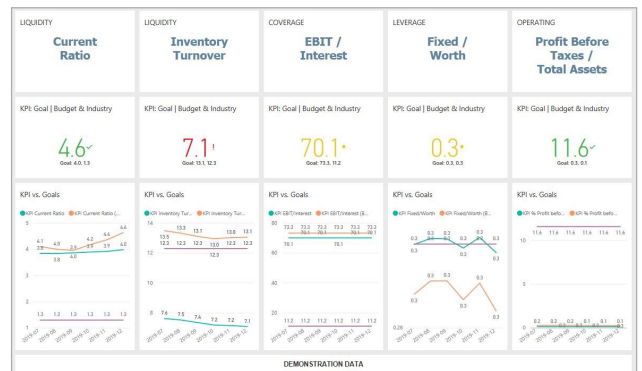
LIQUIDITY

Current Ratio

LIQUIDITY

Inventory Turnover

COVERAGE

EBIT / Interest

LEVERAGE

Fixed / Worth

OPERATING

Profit Before Taxes / Total Assets

KPI: Goal | Budget & Industry

4.6

Goal: 4.0, 1.3

KPI: Goal | Budget & Industry

7.1

Goal: 13.1, 12.3

KPI: Goal | Budget & Industry

70.1

Goal: 73.3, 11.2

KPI: Goal | Budget & Industry

0.3

Goal: 0.3, 0.3

KPI: Goal | Budget & Industry

11.6

Goal: 0.3, 0.1

KPI vs. Goals

KPI Current Ratio KPI Current Ratio (...

5 4 3 2 1

6.1 4.0 3.8 4.0 3.9 4.2 4.0 4.6 4.4 3.9 4.0

1.3 1.3 1.3 1.3 1.3 1.3

2019-07 2019-08 2019-09 2019-10 2019-11 2019-12

KPI vs. Goals

KPI Inventory Tur... KPI Inventory Tur...

14 12 10 8 6

13.5 13.3 13.1 12.3 12.3 12.3 12.3 12.3 13.0 13.1

7.6 7.5 7.4 7.2 7.2 7.1

2019-07 2019-08 2019-09 2019-10 2019-11 2019-12

KPI vs. Goals

KPI EBIT/Interest KPI EBIT/Interest (B...

73.3 72.2 73.3 73.3 73.3 73.3 70.1 70.1 70.1 70.1 70.1

11.2 11.2 11.2 11.2 11.2 11.2

2019-07 2019-08 2019-09 2019-10 2019-11 2019-12

KPI vs. Goals

KPI Fixed/Worth KPI Fixed/Worth (B...

0.3 0.3 0.3 0.3 0.3 0.3 0.3 0.3 0.3 0.3 0.3 0.3

0.28

2019-07 2019-08 2019-09 2019-10 2019-11 2019-12

KPI vs. Goals

KPI % Profit befo... KPI % Profit befo...

11.6 11.6 11.6 11.6 11.6 11.6

0.2 0.2 0.2 0.2 0.1 0.1 0.1

2019-07 2019-08 2019-09 2019-10 2019-11 2019-12

DEMONSTRATION DATA